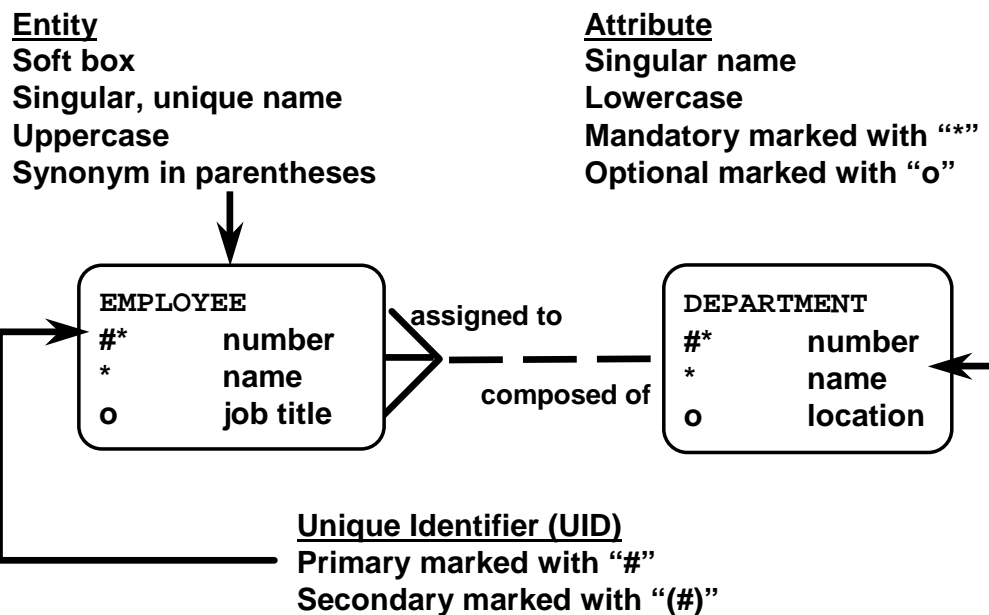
Entity
Soft box
Singular, unique name
Uppercase
Synonym in parentheses

Attribute
Singular name
Lowercase
Mandatory marked with "*"
Optional marked with "o"

EMPLOYEE
#* number
* name
o job title

assigned to

composed of

DEPARTMENT
#* number
* name
o location

Unique Identifier (UID)
Primary marked with "#"
Secondary marked with "(#)"